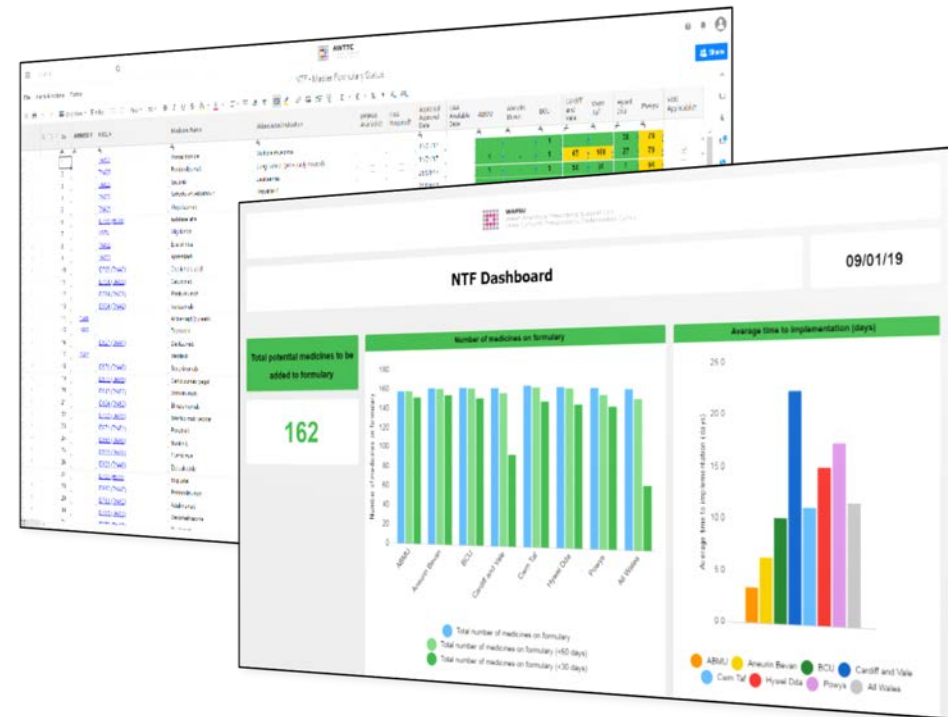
AWTTC

NTF Master Formulary Status

Share

ABMU

Aneurin Bevan

BCU

Cardiff and Vale

Cwm Taf

Hywel Dda

Powys

WAPSU

NTF Dashboard

09/01/19

Total potential medicines to be added to formulary

162

Number of medicines on formulary

160
140
120
100
80
60
40
20
0

Number of medicines on formulary

ABMU
Aneurin Bevan
BCU
Cardiff and Vale
Cwm Taf
Hywel Dda
Powys
All Wales

Total number of medicines on formulary
Total number of medicines on formulary (<60 days)
Total number of medicines on formulary (<30 days)

Average time to implementation (days)

25.0
20.0
15.0
10.0
5.0
0.0

Average time to implementation (days)

ABMU
Aneurin Bevan
BCU
Cardiff and Vale
Cwm Taf
Hywel Dda
Powys
All Wales